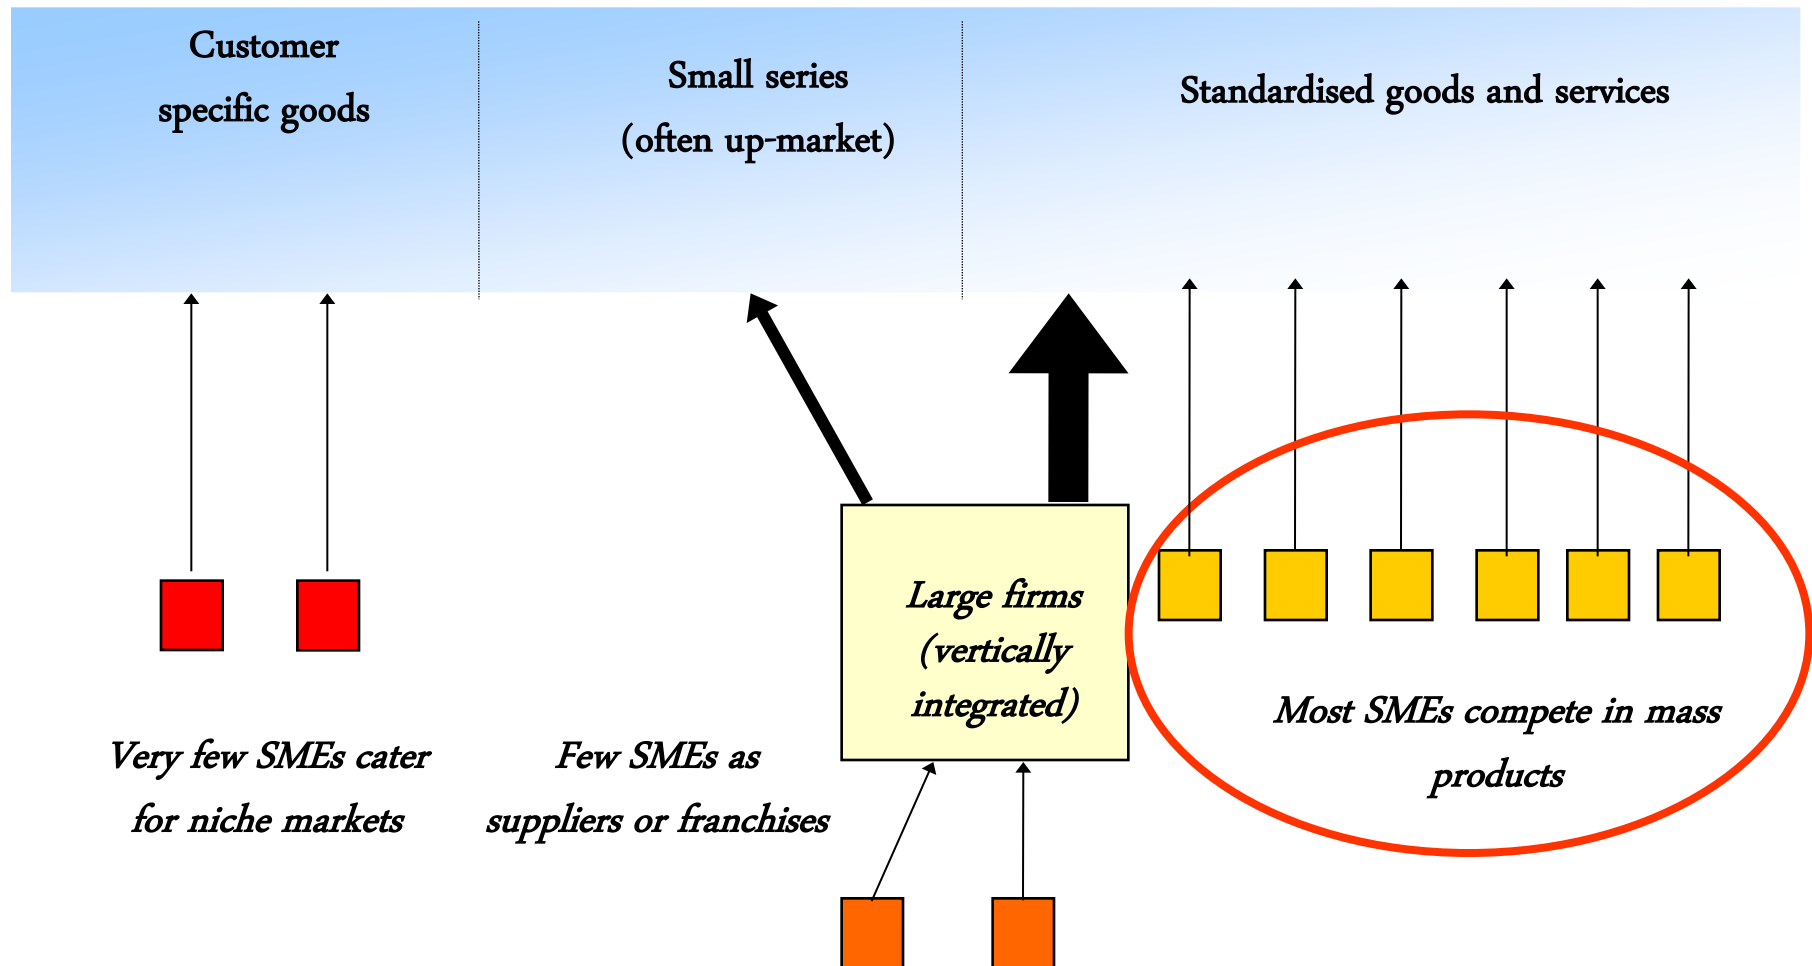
Customer specific goods

Small series (often up-market)

Standardised goods and services

Large firms (vertically integrated)

Very few SMEs cater for niche markets

Few SMEs as suppliers or franchises

Most SMEs compete in mass products